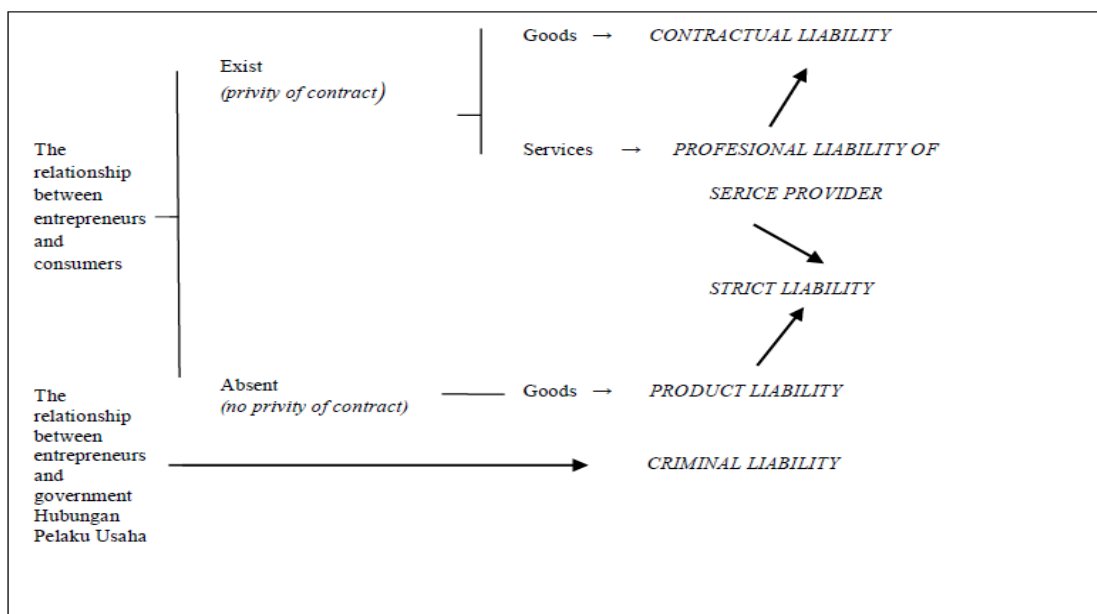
The relationship between entrepreneurs and consumers

Exist
(privity of contract)

Goods → CONTRACTUAL LIABILITY

Services → PROFESIONAL LIABILITY OF SERICE PROVIDER

STRICT LIABILITY

Absent
(no privity of contract)

Goods → PRODUCT LIABILITY

The relationship between entrepreneurs and government Hubungan Pelaku Usaha

CRIMINAL LIABILITY